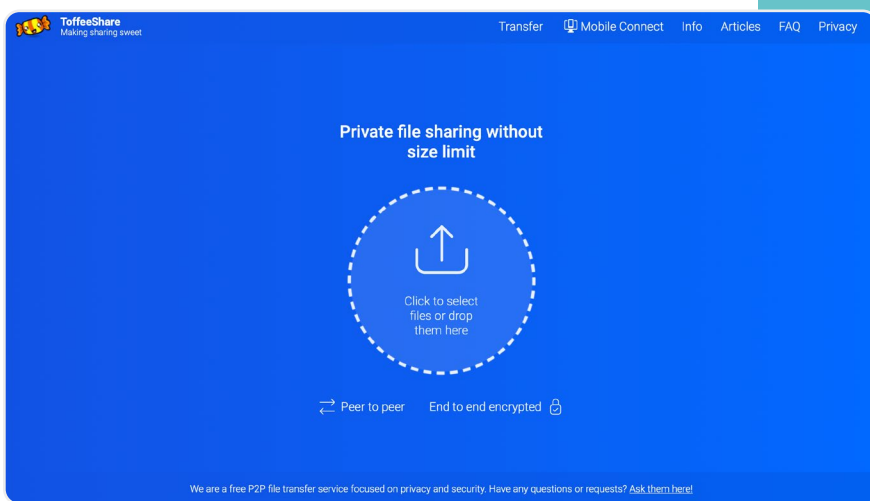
ToffeeShare
Making sharing sweet

Transfer Mobile Connect Info Articles FAQ Privacy

Private file sharing without size limit

Click to select files or drop them here

Peer to peer End to end encrypted

We are a free P2P file transfer service focused on privacy and security. Have any questions or requests? Ask them here!